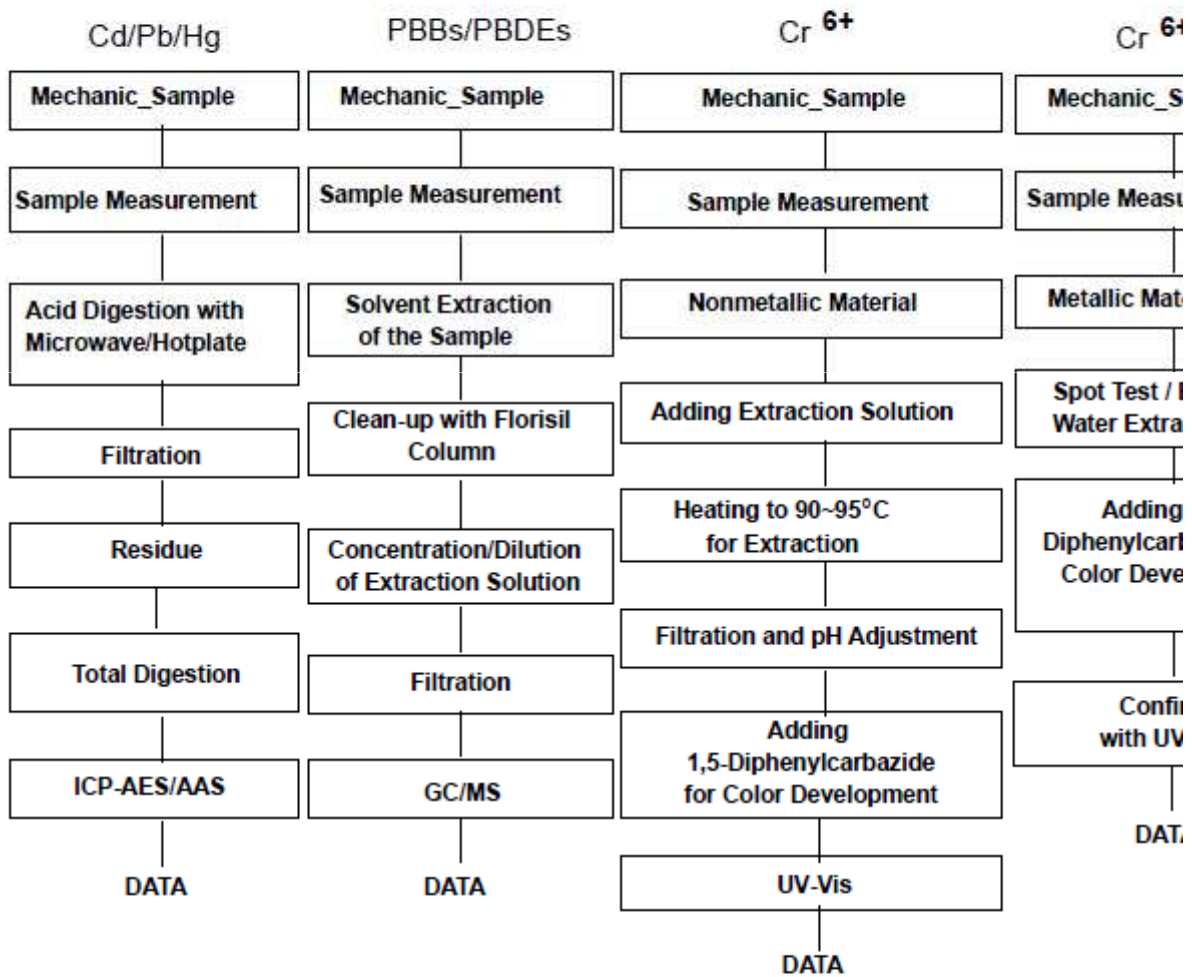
Cd/Pb/Hg

Mechanic_Sample

Sample Measurement

Acid Digestion with Microwave/Hotplate

Filtration

Residue

Total Digestion

ICP-AES/AAS

DATA

PBBs/PBDEs

Mechanic_Sample

Sample Measurement

Solvent Extraction of the Sample

Clean-up with Florisil Column

Concentration/Dilution of Extraction Solution

Filtration

GC/MS

DATA

Cr $^{6+}$

Mechanic_Sample

Sample Measurement

Nonmetallic Material

Adding Extraction Solution

Heating to 90~95°C for Extraction

Filtration and pH Adjustment

Adding 1,5-Diphenylcarbazide for Color Development

UV-Vis

DATA

Cr $^{6+}$

Mechanic_S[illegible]

Sample Measu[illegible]

Metallic Mat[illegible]

Spot Test / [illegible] Water Extra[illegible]

Adding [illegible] Diphenylcar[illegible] Color Deve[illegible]

Confi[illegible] with UV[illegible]

DAT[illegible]